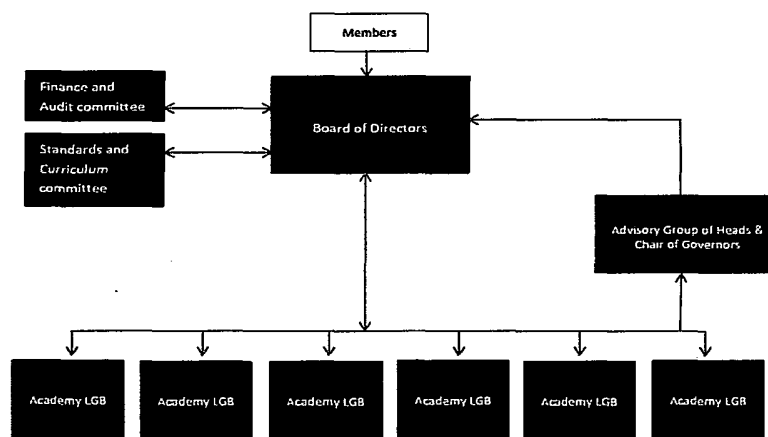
Members

Finance and Audit committee

Board of Directors

Standards and Curriculum committee

Advisory Group of Heads & Chair of Governors

Academy LGB

Academy LGB

Academy LGB

Academy LGB

Academy LGB

Academy LGB